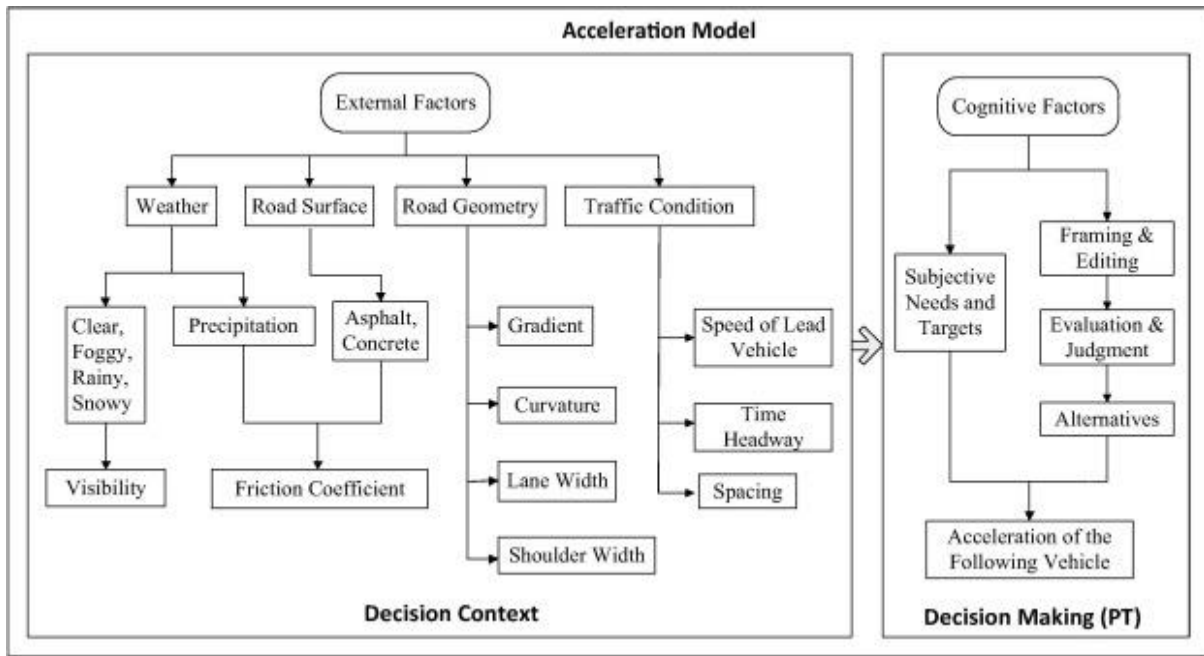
Acceleration Model

External Factors

Weather

Road Surface

Road Geometry

Traffic Condition

Clear, Foggy, Rainy, Snowy

Precipitation

Asphalt, Concrete

Gradient

Curvature

Lane Width

Shoulder Width

Speed of Lead Vehicle

Time Headway

Spacing

Visibility

Friction Coefficient

Decision Context

Cognitive Factors

Subjective Needs and Targets

Framing & Editing

Evaluation & Judgment

Alternatives

Acceleration of the Following Vehicle

Decision Making (PT)